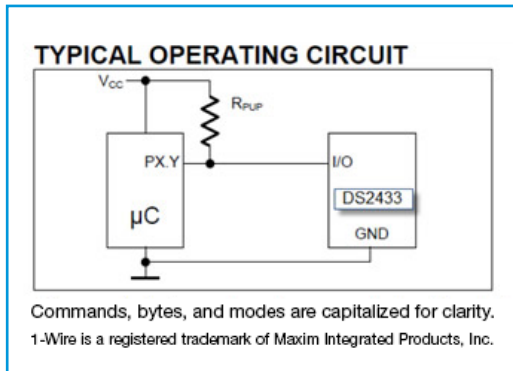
TYPICAL OPERATING CIRCUIT

$V_{CC}$

$R_{PUP}$

PX.Y

I/O

DS2433

μC

GND

Commands, bytes, and modes are capitalized for clarity.

1-Wire is a registered trademark of Maxim Integrated Products, Inc.